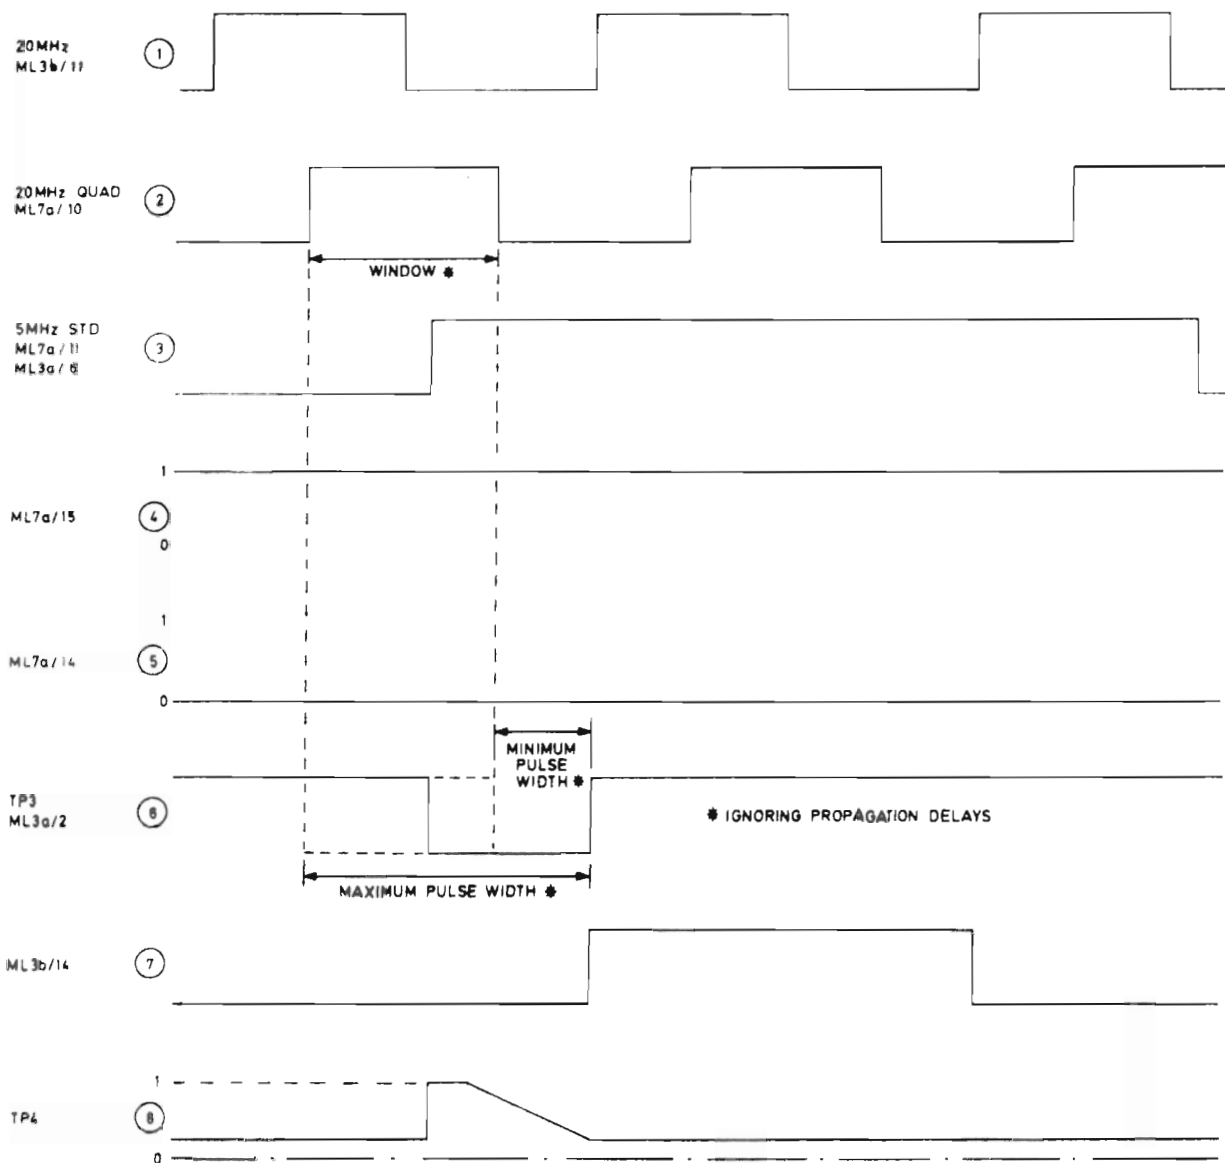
20MHz
ML3b/11

1

20MHz QUAD
ML7a/10

2

WINDOW *

5MHz STD
ML7a/11
ML3a/8

3

1

ML7a/15

4

0

1

ML7a/14

5

0

MINIMUM PULSE WIDTH *

TP3
ML3a/2

6

* IGNORING PROPAGATION DELAYS

MAXIMUM PULSE WIDTH *

ML3b/14

7

1

TP4

8

0